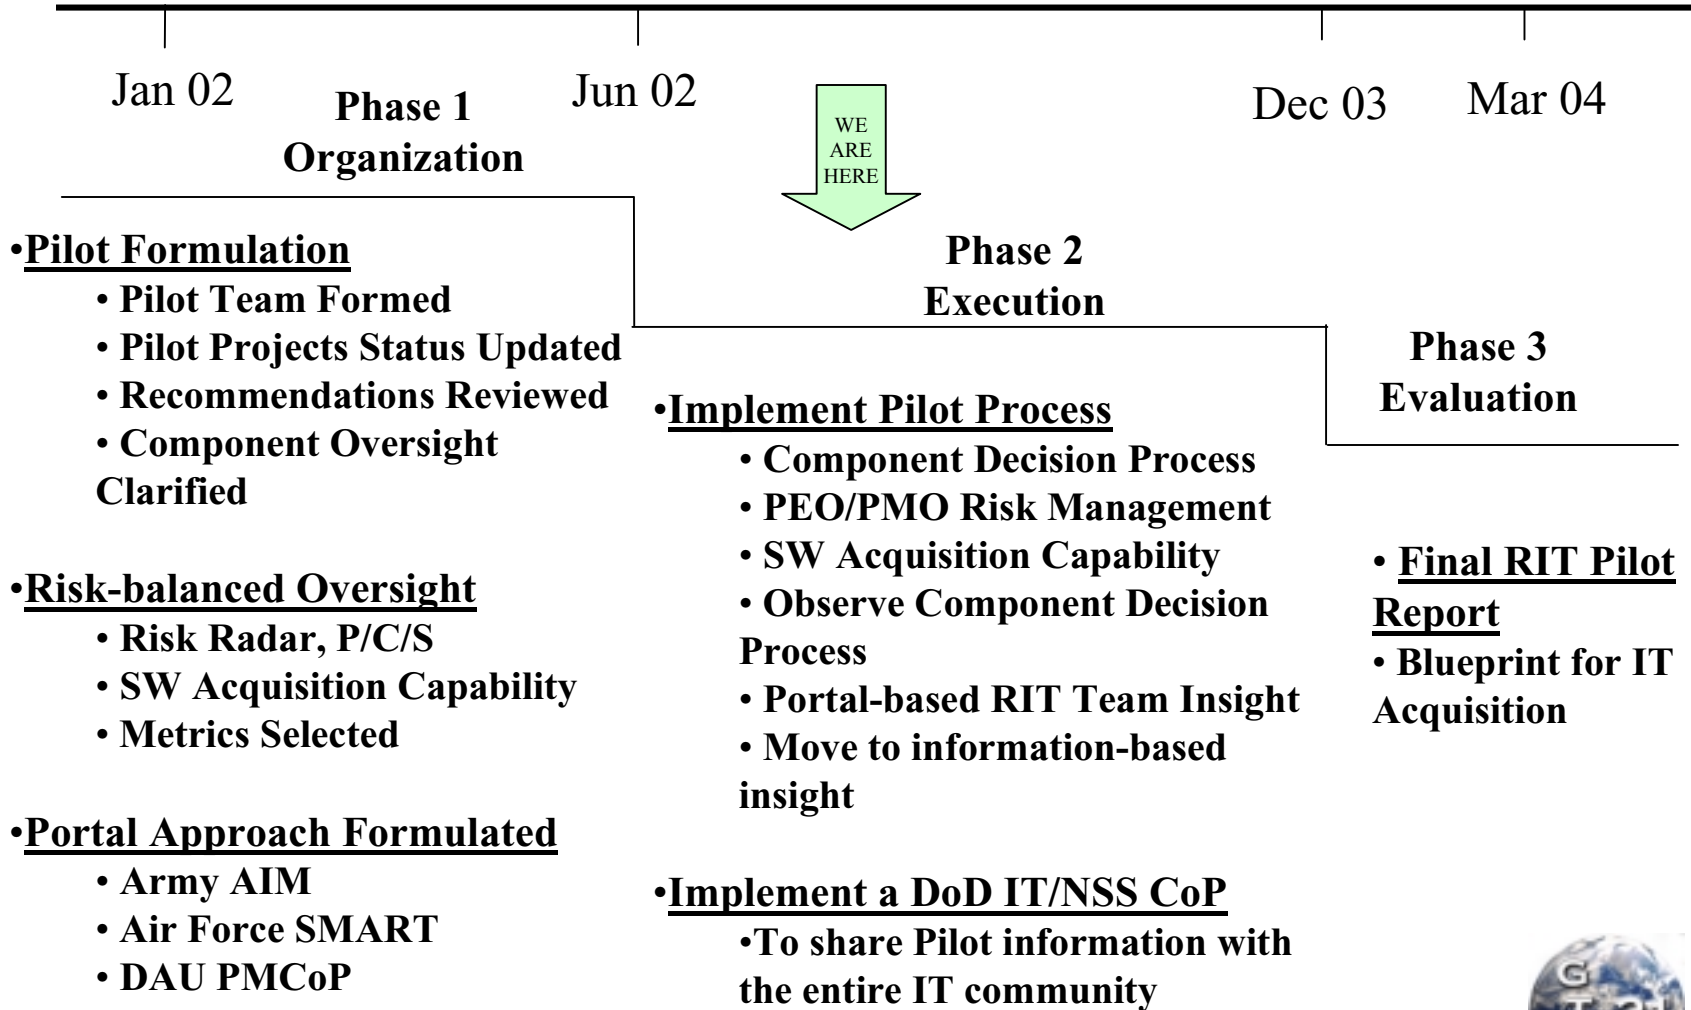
Jan 02

Phase 1
Organization

Jun 02

WE ARE HERE

Dec 03

Mar 04

•Pilot Formulation
• Pilot Team Formed
• Pilot Projects Status Updated
• Recommendations Reviewed
• Component Oversight Clarified

•Risk-balanced Oversight
• Risk Radar, P/C/S
• SW Acquisition Capability
• Metrics Selected

•Portal Approach Formulated
• Army AIM
• Air Force SMART
• DAU PMCoP

Phase 2
Execution

•Implement Pilot Process
• Component Decision Process
• PEO/PMO Risk Management
• SW Acquisition Capability
• Observe Component Decision Process
• Portal-based RIT Team Insight
• Move to information-based insight

•Implement a DoD IT/NSS CoP
•To share Pilot information with the entire IT community

Phase 3
Evaluation

• Final RIT Pilot Report
• Blueprint for IT Acquisition